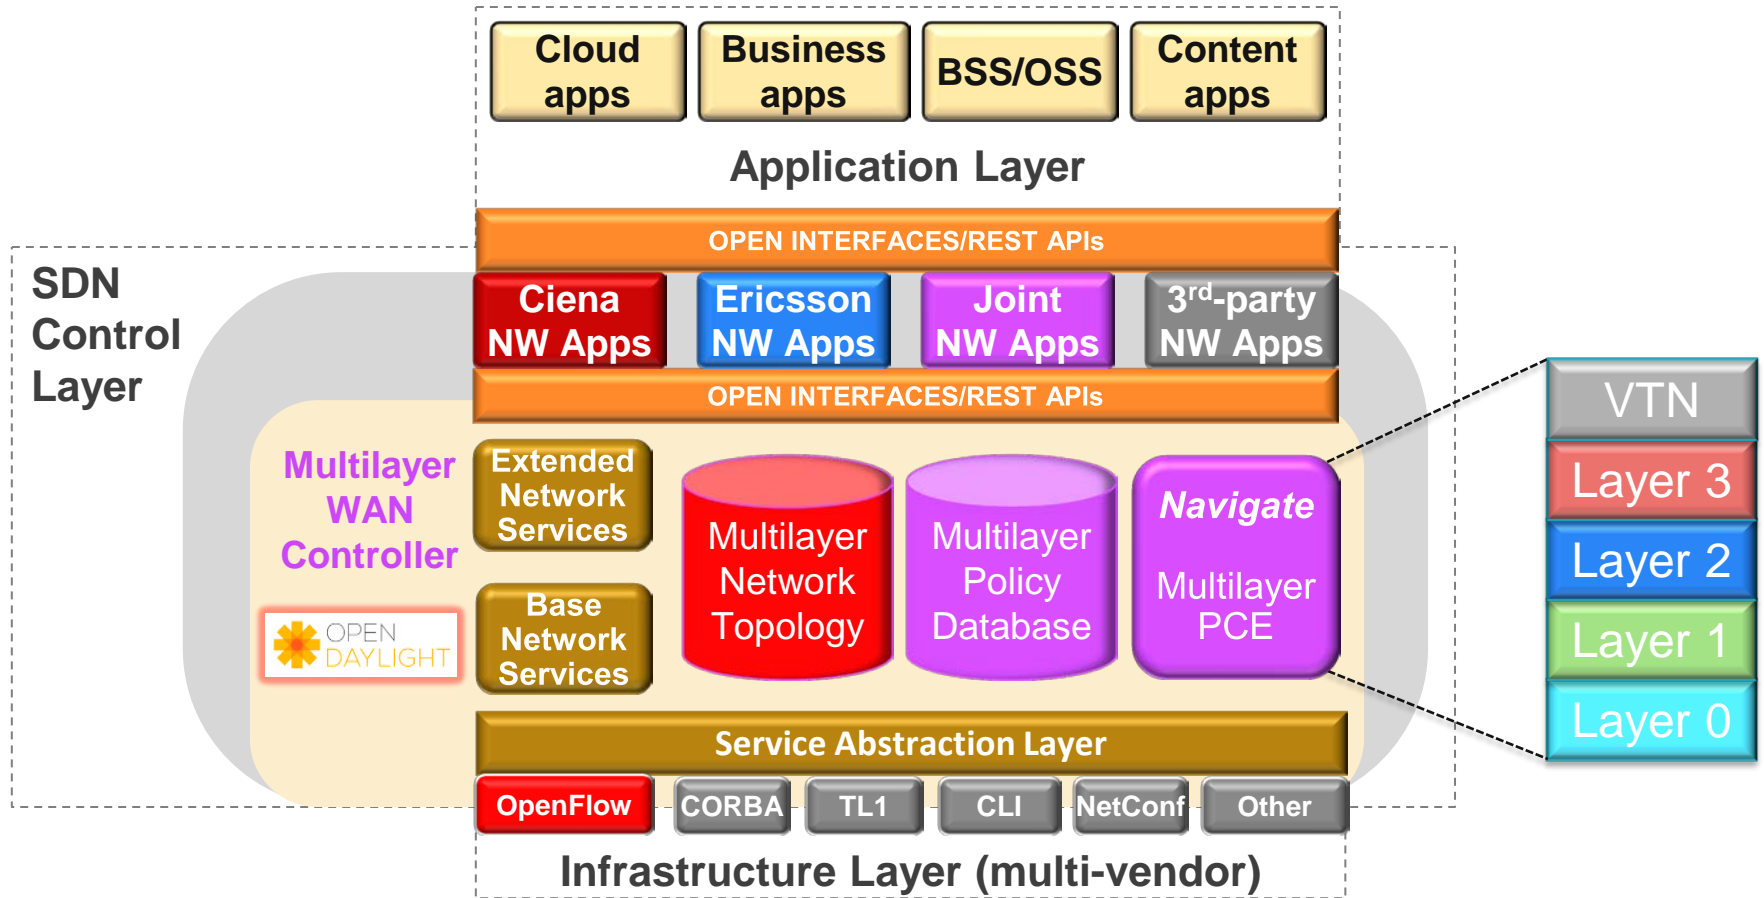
Cloud apps

Business apps

BSS/OSS

Content apps

Application Layer

OPEN INTERFACES/REST APIs

SDN Control Layer

Ciena NW Apps

Ericsson NW Apps

Joint NW Apps

$3^{rd}$-party NW Apps

OPEN INTERFACES/REST APIs

Multilayer WAN Controller

OPEN DAYLIGHT

Extended Network Services

Base Network Services

Multilayer Network Topology

Multilayer Policy Database

Navigate

Multilayer PCE

VTN

Layer 3

Layer 2

Layer 1

Layer 0

Service Abstraction Layer

OpenFlow

CORBA

TL1

CLI

NetConf

Other

Infrastructure Layer (multi-vendor)